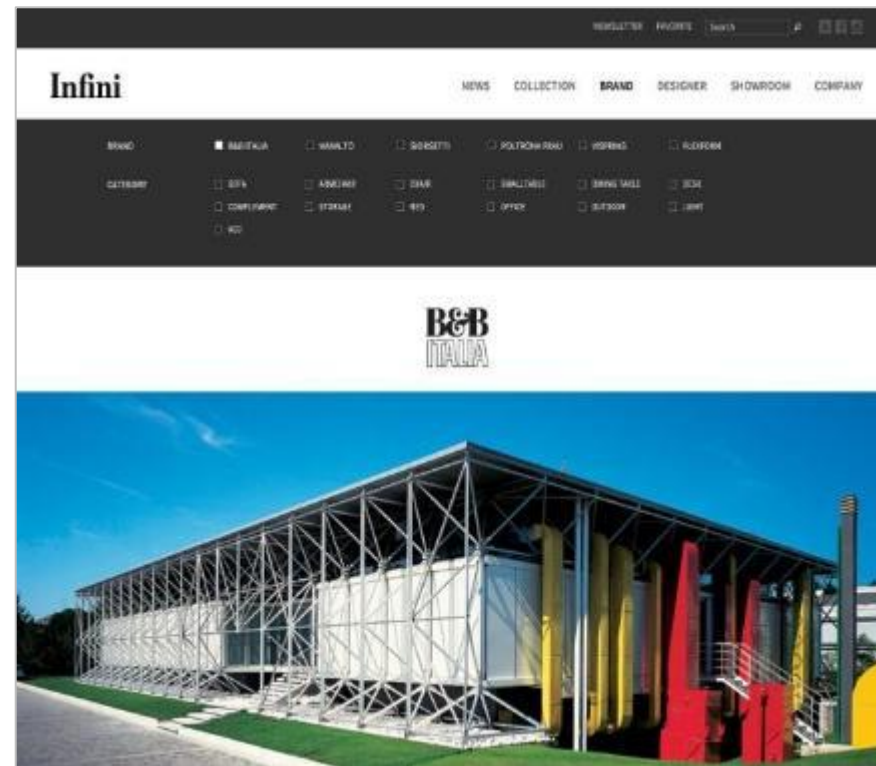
NEWSLETTER FAVORITE Search

Infini

NEWS COLLECTION BRAND DESIGNER SHOWROOM COMPANY

BRAND
B&B ITALIA
MAXALTO
GIORGETTI
POLTRONA FRAU
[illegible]
FLEXFORM

CATEGORY
SOFA
ARMCHAIR
CHAIR
SMALL TABLE
DINING TABLE
DESK
COMPLEMENT
STORAGE
BED
OFFICE
OUTDOOR
LIGHT
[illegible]

B&B
ITALIA